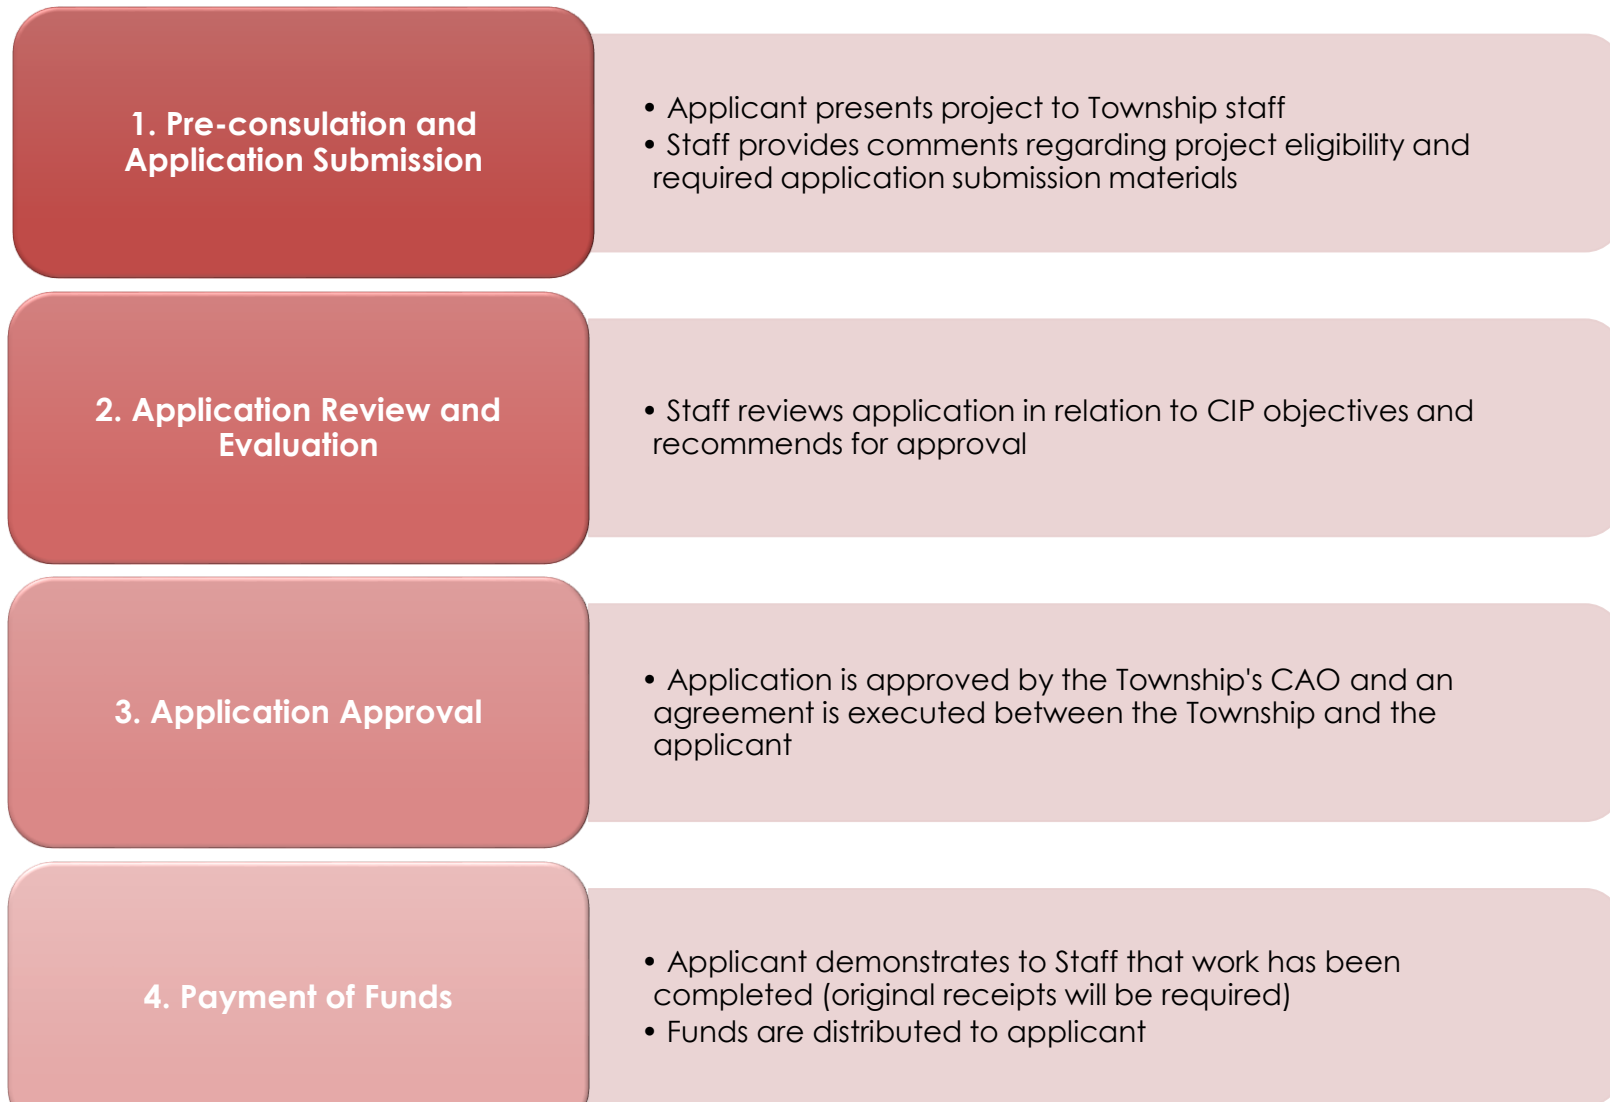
1. Pre-consulation and Application Submission

• Applicant presents project to Township staff
• Staff provides comments regarding project eligibility and required application submission materials

2. Application Review and Evaluation

• Staff reviews application in relation to CIP objectives and recommends for approval

3. Application Approval

• Application is approved by the Township's CAO and an agreement is executed between the Township and the applicant

4. Payment of Funds

• Applicant demonstrates to Staff that work has been completed (original receipts will be required)
• Funds are distributed to applicant